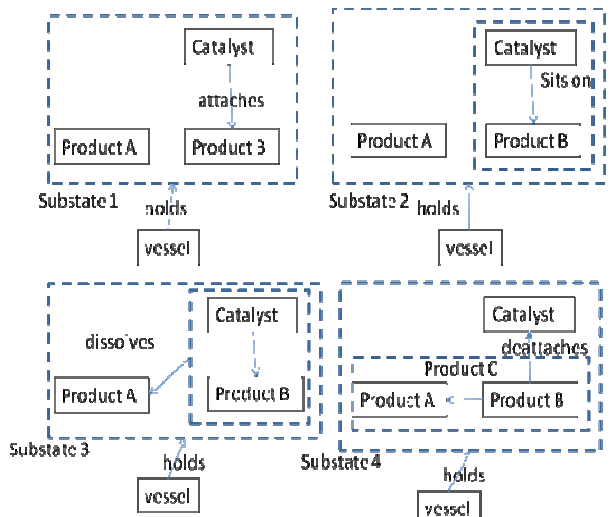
Catalyst

attaches

Product A

Product 3

Substate 1

holds

vessel

Catalyst

Sits on

Product A

Product B

Substate 2

holds

vessel

Catalyst

dissolves

Product A

Product B

Substate 3

holds

vessel

Catalyst

deattaches

Product C

Product A

Product B

Substate 4

holds

vessel